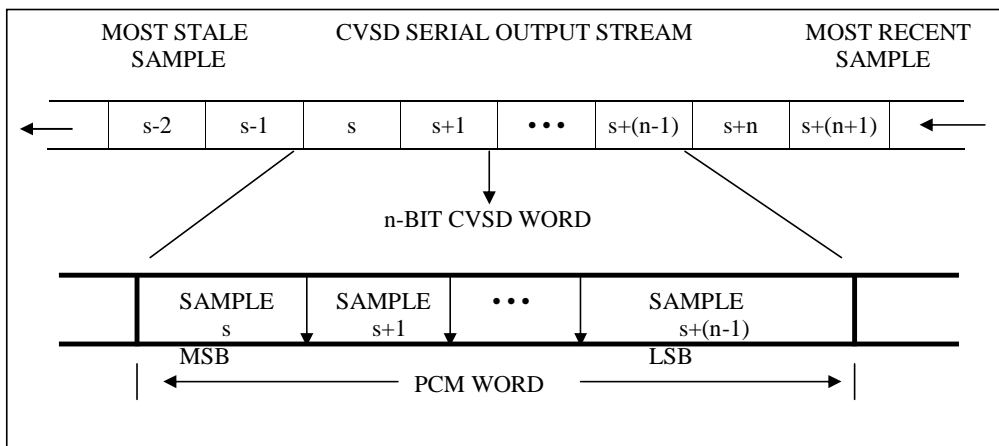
MOST STALE SAMPLE

CVSD SERIAL OUTPUT STREAM

MOST RECENT SAMPLE

| s-2 | s-1 | s | s+1 | • • • | s+(n-1) | s+n | s+(n+1) |
|---|---|---|---|---|---|---|---|

n-BIT CVSD WORD

| SAMPLE s | SAMPLE s+1 | • • • | SAMPLE s+(n-1) |
|---|---|---|---|

MSB

LSB

PCM WORD